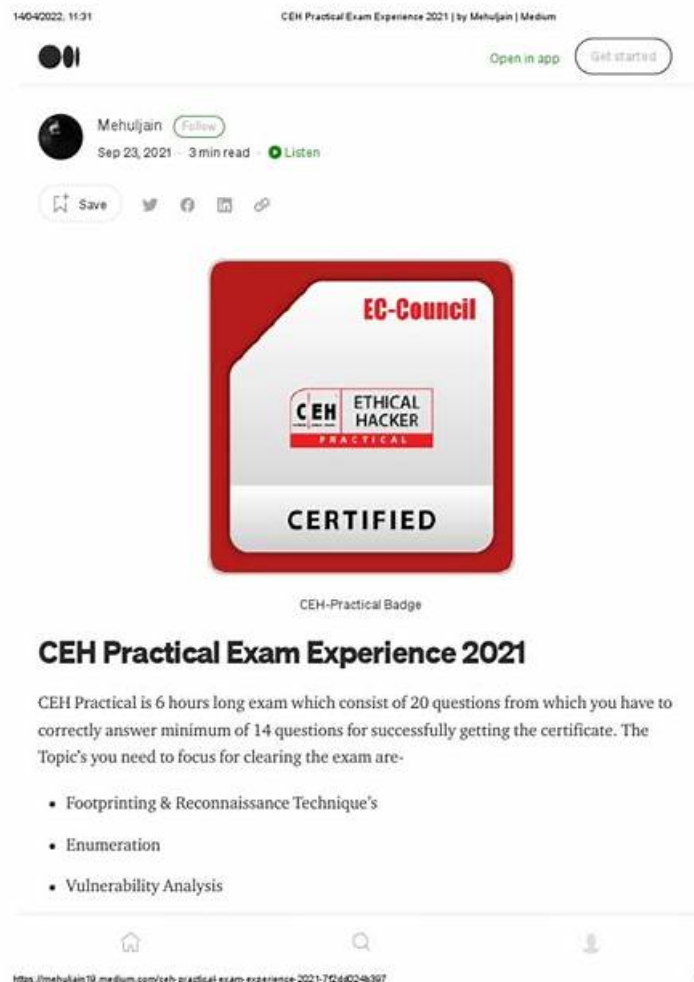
14/04/2022, 11:31

CEH Practical Exam Experience 2021 | by Mehuljain | Medium

Open in app

Get started

Mehuljain Follow

Sep 23, 2021 · 3 min read · Listen

Save

EC-Council

CEH ETHICAL HACKER PRACTICAL

CERTIFIED

CEH-Practical Badge

CEH Practical Exam Experience 2021

CEH Practical is 6 hours long exam which consist of 20 questions from which you have to correctly answer minimum of 14 questions for successfully getting the certificate. The Topic's you need to focus for clearing the exam are-

- Footprinting & Reconnaissance Technique's
- Enumeration
- Vulnerability Analysis

https://mehuljain19.medium.com/ceh-practical-exam-experience-2021-7f2dd024b397